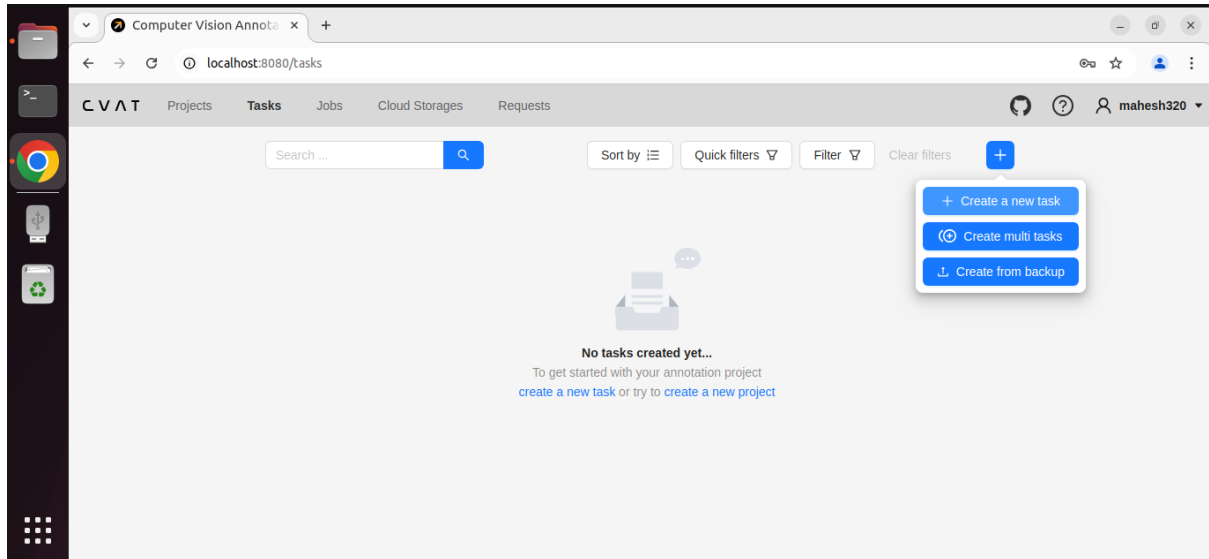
Computer Vision Annota ×
+
localhost:8080/tasks

CVAT Projects Tasks Jobs Cloud Storages Requests
mahesh320

Search ...
Sort by
Quick filters
Filter
Clear filters
+

Create a new task
Create multi tasks
Create from backup

No tasks created yet...
To get started with your annotation project
create a new task or try to create a new project